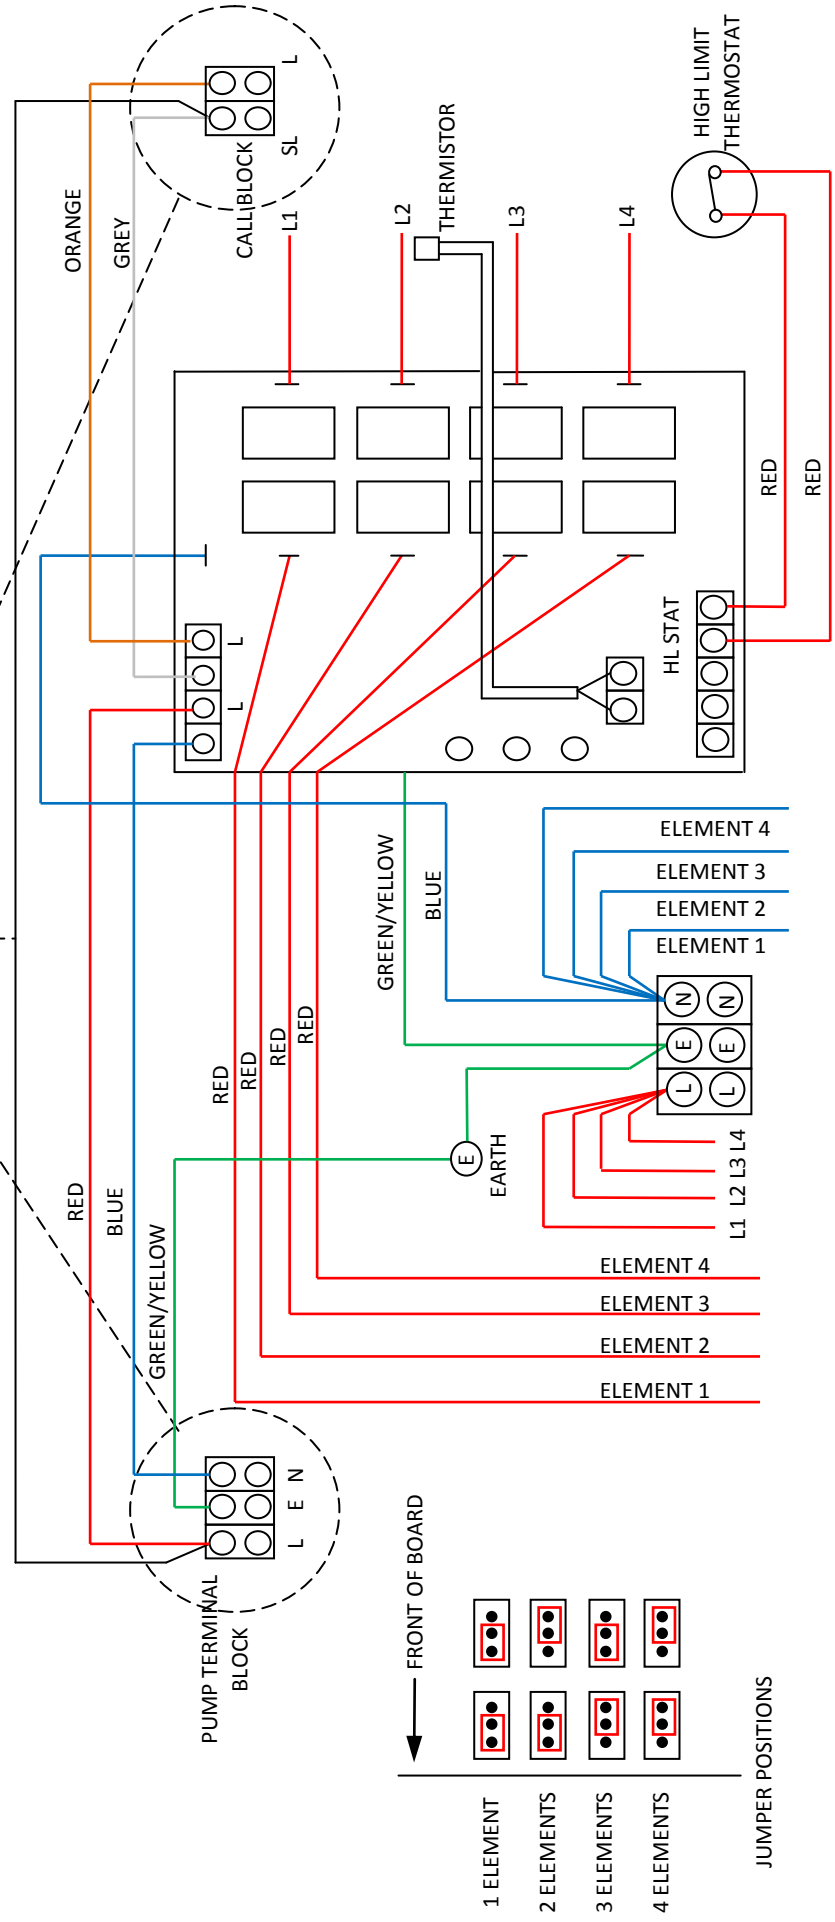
HIGH LIMIT THERMOSTAT

L
SL
CALLBLOCK

ORANGE
GREY

L1
L2
THERMISTOR
L3
L4

RED
RED

L
L

HL STAT

GREEN/YELLOW
BLUE

ELEMENT 4
ELEMENT 3
ELEMENT 2
ELEMENT 1

N N
E E
L L

RED
RED
RED
RED

E
EARTH

L1 L2 L3 L4

RED
BLUE
GREEN/YELLOW

ELEMENT 4
ELEMENT 3
ELEMENT 2
ELEMENT 1

N
E
L

PUMP TERMINAL BLOCK

FRONT OF BOARD

1 ELEMENT
2 ELEMENTS
3 ELEMENTS
4 ELEMENTS

JUMPER POSITIONS